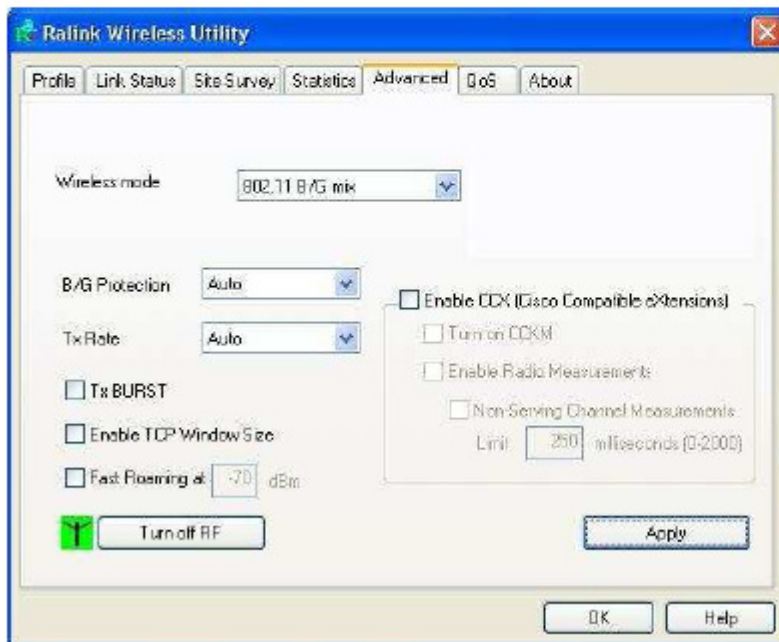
Ralink Wireless Utility

Profile | Link Status | Site Survey | Statistics | Advanced | QoS | About

Wireless mode 802.11 B/G mix

B/G Protection Auto

Tx Rate Auto

Tx BURST

Enable TCP Window Size

Fast Roaming at -70 dBm

Enable CCX (Cisco Compatible eXtensions)

Turn on CCKM

Enable Radio Measurements

Non-Serving Channel Measurements

Limit 250 milliseconds (0-2000)

Turn off RF

Apply

OK

Help